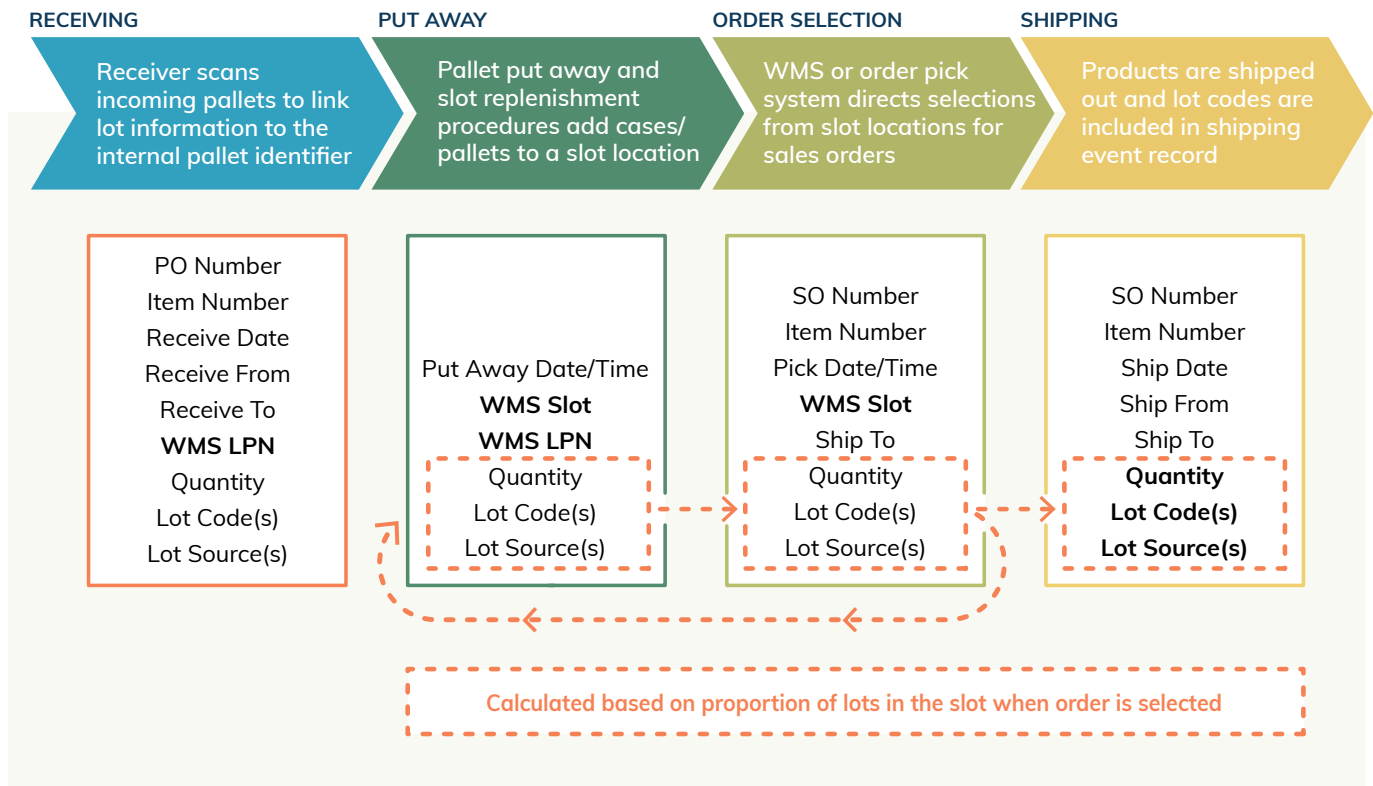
RECEIVING

Receiver scans incoming pallets to link lot information to the internal pallet identifier

PUT AWAY

Pallet put away and slot replenishment procedures add cases/ pallets to a slot location

ORDER SELECTION

WMS or order pick system directs selections from slot locations for sales orders

SHIPPING

Products are shipped out and lot codes are included in shipping event record

PO Number
Item Number
Receive Date
Receive From
Receive To
**WMS LPN**
Quantity
Lot Code(s)
Lot Source(s)

Put Away Date/Time
**WMS Slot**
**WMS LPN**
Quantity
Lot Code(s)
Lot Source(s)

SO Number
Item Number
Pick Date/Time
**WMS Slot**
Ship To
Quantity
Lot Code(s)
Lot Source(s)

SO Number
Item Number
Ship Date
Ship From
Ship To
**Quantity**
**Lot Code(s)**
**Lot Source(s)**

Calculated based on proportion of lots in the slot when order is selected